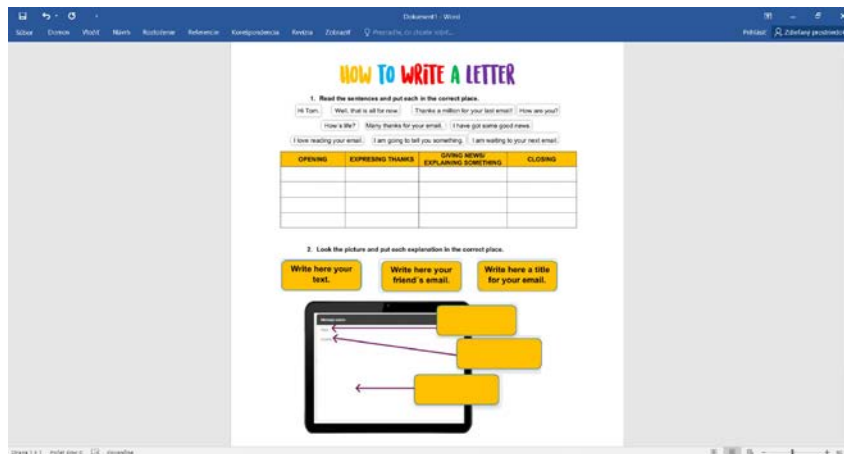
Dokument1 - Word

Súbor Domov Vložiť Návrh Rozloženie Referencie Korešpondencia Revízia Zobraziť Povedzte, čo chcete urobiť...

Prihlásiť Zdieľaný prostriedok

HOW TO WRITE A LETTER

1. Read the sentences and put each in the correct place.

Hi Tom, | Well, that is all for now. | Thanks a million for your last email! | How are you?

How's life? | Many thanks for your email. | I have got some good news.

I love reading your email. | I am going to tell you something. | I am waiting to your next email.

| OPENING | EXPRESING THANKS | GIVING NEWS/ EXPLAINING SOMETHING | CLOSING |
|---|---|---|---|
| | | | |
| | | | |
| | | | |
| | | | |

2. Look the picture and put each explanation in the correct place.

Write here your text.

Write here your friend's email.

Write here a title for your email.

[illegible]

Strana 1 z 1 Počet slov: 0 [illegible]